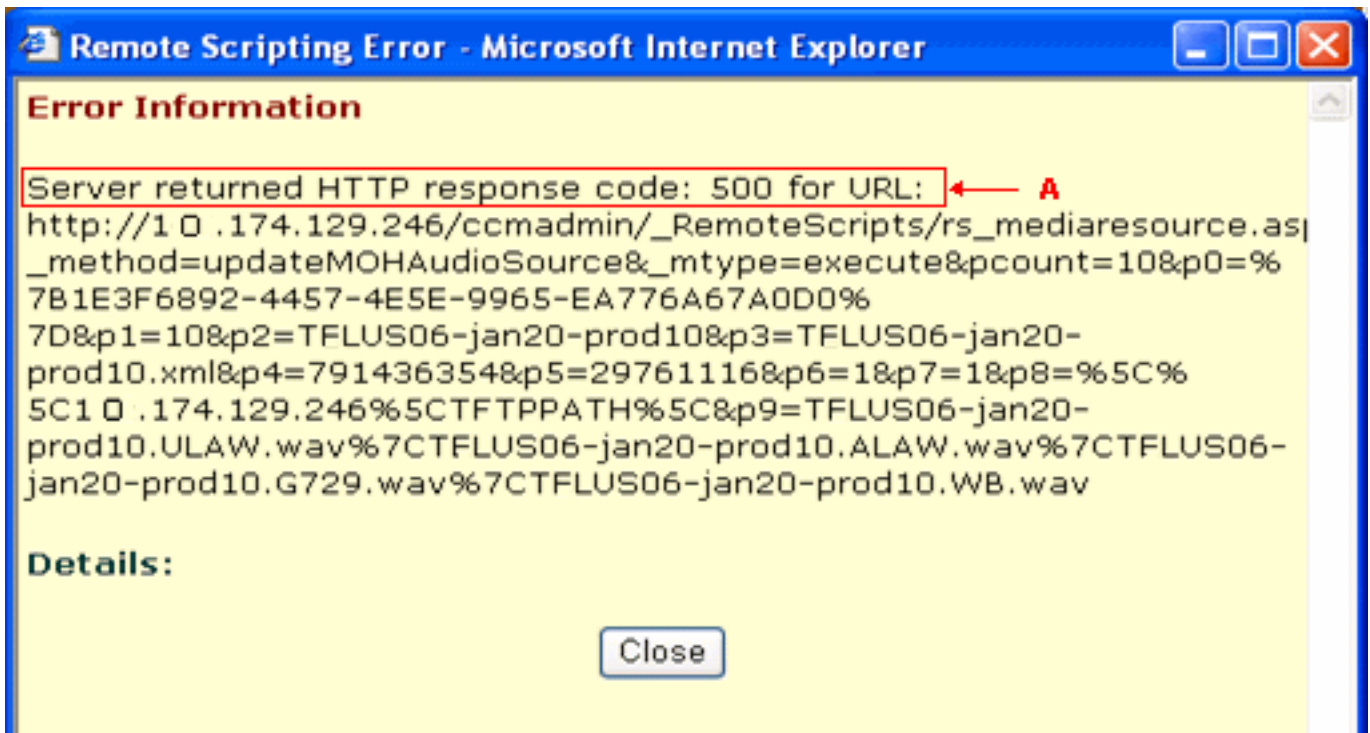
Remote Scripting Error - Microsoft Internet Explorer

Error Information

Server returned HTTP response code: 500 for URL: A
http://1 0 .174.129.246/ccmadmin/_RemoteScripts/rs_mediaresource.as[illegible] _method=updateMOHAudioSource&_mtype=execute&pcount=10&p0=%7B1E3F6892-4457-4E5E-9965-EA776A67A0D0%7D&p1=10&p2=TFLUS06-jan20-prod10&p3=TFLUS06-jan20-prod10.xml&p4=791436354&p5=297611116&p6=1&p7=1&p8=%5C%5C1 0 .174.129.246%5CTFTPPATH%5C&p9=TFLUS06-jan20-prod10.ULAW.wav%7CTFLUS06-jan20-prod10.ALAW.wav%7CTFLUS06-jan20-prod10.G729.wav%7CTFLUS06-jan20-prod10.WB.wav

Details:

Close